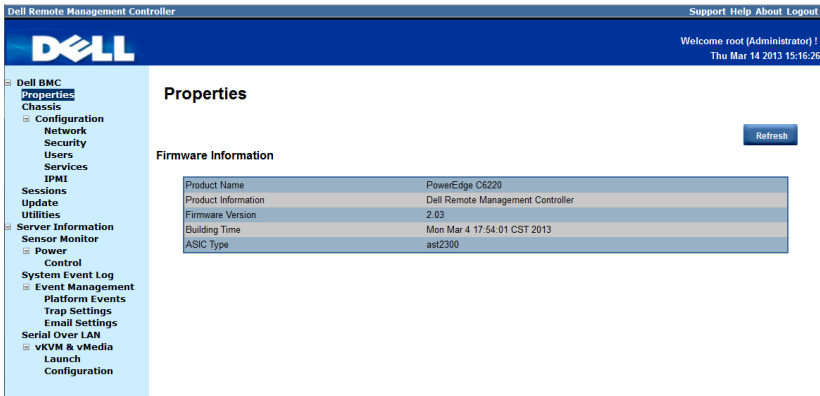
Dell Remote Management Controller

Support Help About Logout

DELL

Welcome root (Administrator) !
Thu Mar 14 2013 15:16:26

⊟ Dell BMC
Properties
Chassis
⊟ Configuration
Network
Security
Users
Services
IPMI
Sessions
Update
Utilities
⊟ Server Information
Sensor Monitor
⊟ Power
Control
System Event Log
⊟ Event Management
Platform Events
Trap Settings
Email Settings
Serial Over LAN
⊟ vKVM & vMedia
Launch
Configuration

Properties

Refresh

Firmware Information

| Product Name | PowerEdge C6220 |
|---|---|
| Product Information | Dell Remote Management Controller |
| Firmware Version | 2.03 |
| Building Time | Mon Mar 4 17:54:01 CST 2013 |
| ASIC Type | ast2300 |